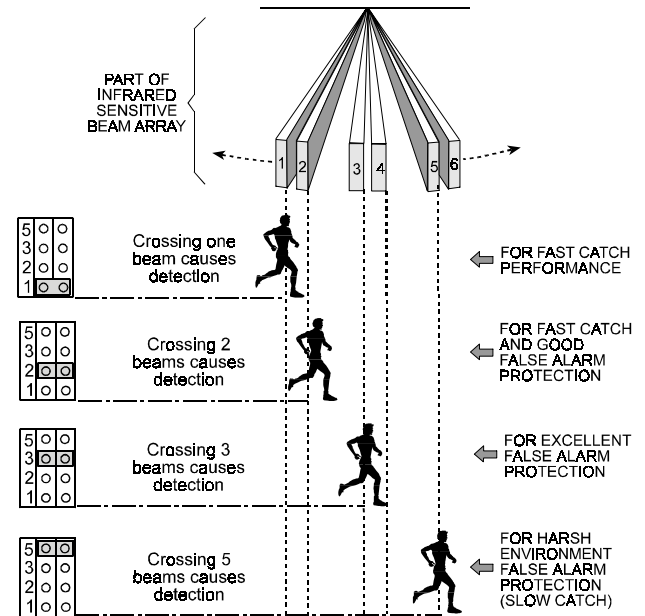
PART OF INFRARED SENSITIVE BEAM ARRAY

1 2 3 4 5 6

5
3
2
1

Crossing one beam causes detection

FOR FAST CATCH PERFORMANCE

5
3
2
1

Crossing 2 beams causes detection

FOR FAST CATCH AND GOOD FALSE ALARM PROTECTION

5
3
2
1

Crossing 3 beams causes detection

FOR EXCELLENT FALSE ALARM PROTECTION

5
3
2
1

Crossing 5 beams causes detection

FOR HARSH ENVIRONMENT FALSE ALARM PROTECTION (SLOW CATCH)